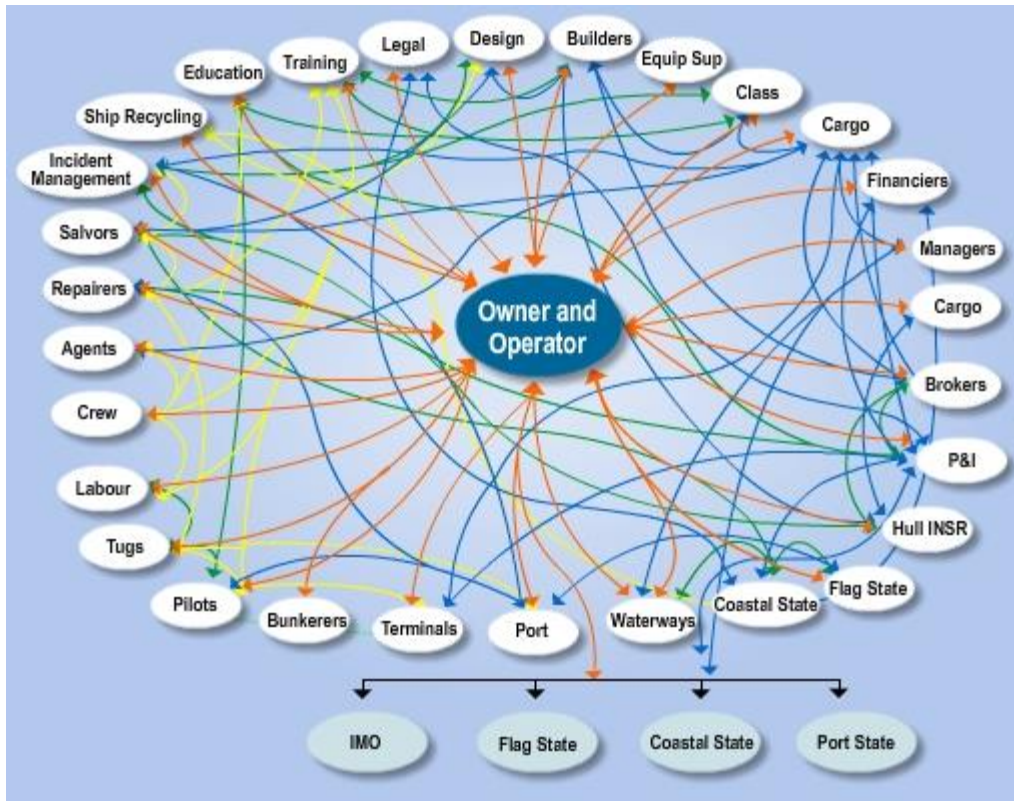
Legal
Design
Builders
Training
Equip Sup
Education
Class
Ship Recycling
Cargo
Incident Management
Financiers
Salvors
Managers
Repairers
Cargo
Owner and Operator
Agents
Brokers
Crew
P&I
Labour
Hull INSR
Tugs
Flag State
Pilots
Bunkerers
Terminals
Port
Waterways
Coastal State
IMO
Flag State
Coastal State
Port State